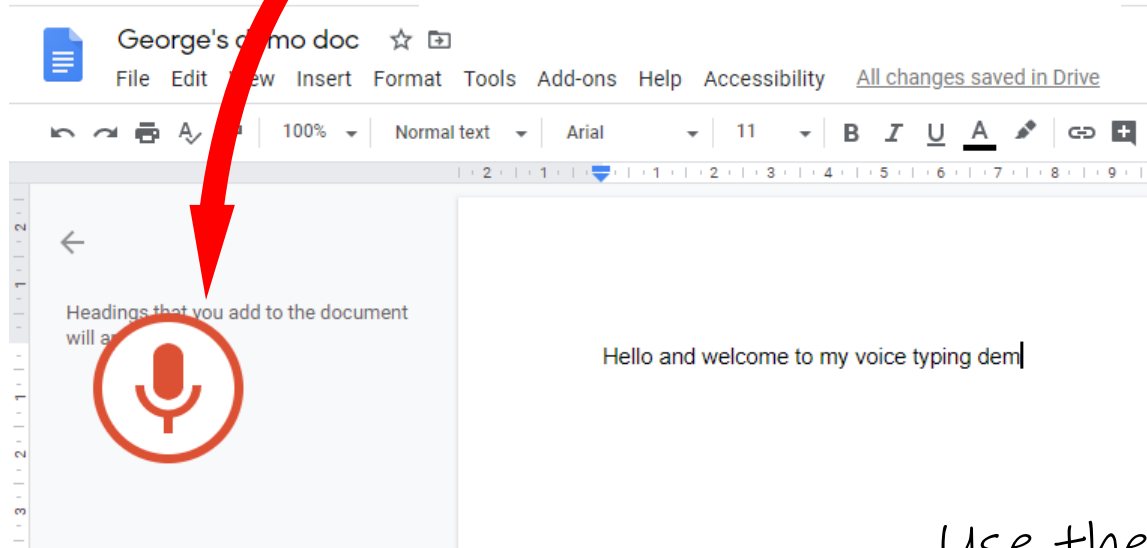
George's d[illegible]mo doc

File Edit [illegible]ew Insert Format Tools Add-ons Help Accessibility All changes saved in Drive

100% Normal text Arial 11 B I U A

2 1 1 2 3 4 5 6 7 8 9

2 1 1 2 3

Headings that you add to the document will a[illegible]

Hello and welcome to my voice typing dem

Use the